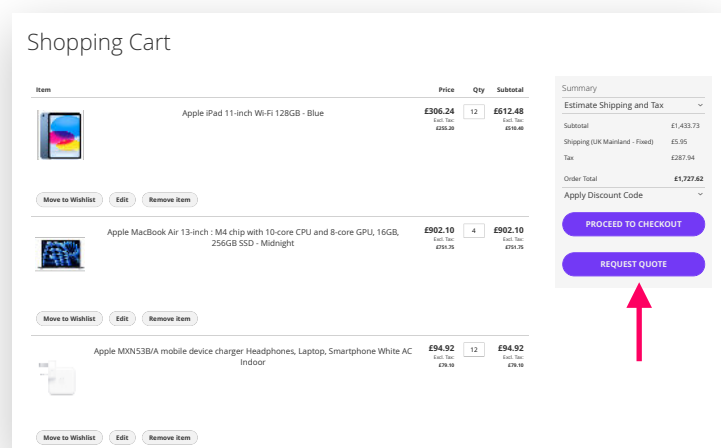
Shopping Cart

| Item | Price | Qty | Subtotal |
|---|---|---|---|
| Apple iPad 11-inch Wi-Fi 128GB - Blue | £306.24 Excl. Tax: £255.20 | 12 | £612.48 Excl. Tax: £510.40 |
| Apple MacBook Air 13-inch : M4 chip with 10-core CPU and 8-core GPU, 16GB, 256GB SSD - Midnight | £902.10 Excl. Tax: £751.75 | 4 | £902.10 Excl. Tax: £751.75 |
| Apple MXN53B/A mobile device charger Headphones, Laptop, Smartphone White AC Indoor | £94.92 Excl. Tax: £79.10 | 12 | £94.92 Excl. Tax: £79.10 |

Move to Wishlist Edit Remove item

Move to Wishlist Edit Remove item

Move to Wishlist Edit Remove item

Summary

Estimate Shipping and Tax

Subtotal £1,433.73

Shipping (UK Mainland - Fixed) £5.95

Tax £287.94

Order Total £1,727.62

Apply Discount Code

PROCEED TO CHECKOUT

REQUEST QUOTE